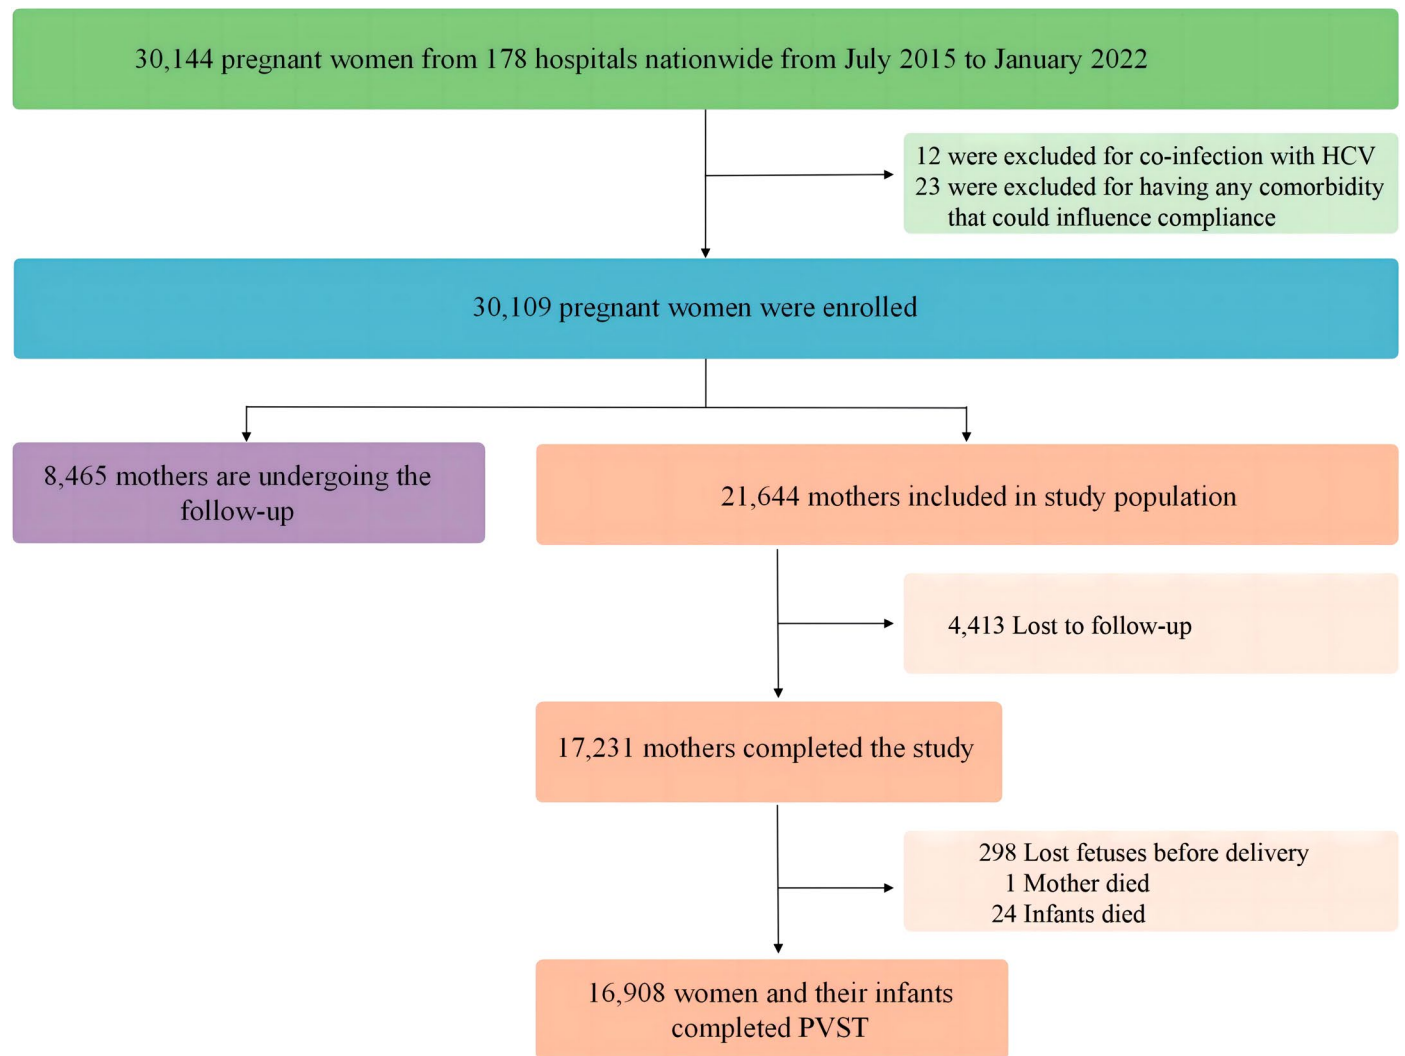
30,144 pregnant women from 178 hospitals nationwide from July 2015 to January 2022

12 were excluded for co-infection with HCV
23 were excluded for having any comorbidity that could influence compliance

30,109 pregnant women were enrolled

8,465 mothers are undergoing the follow-up

21,644 mothers included in study population

4,413 Lost to follow-up

17,231 mothers completed the study

298 Lost fetuses before delivery
1 Mother died
24 Infants died

16,908 women and their infants completed PVST